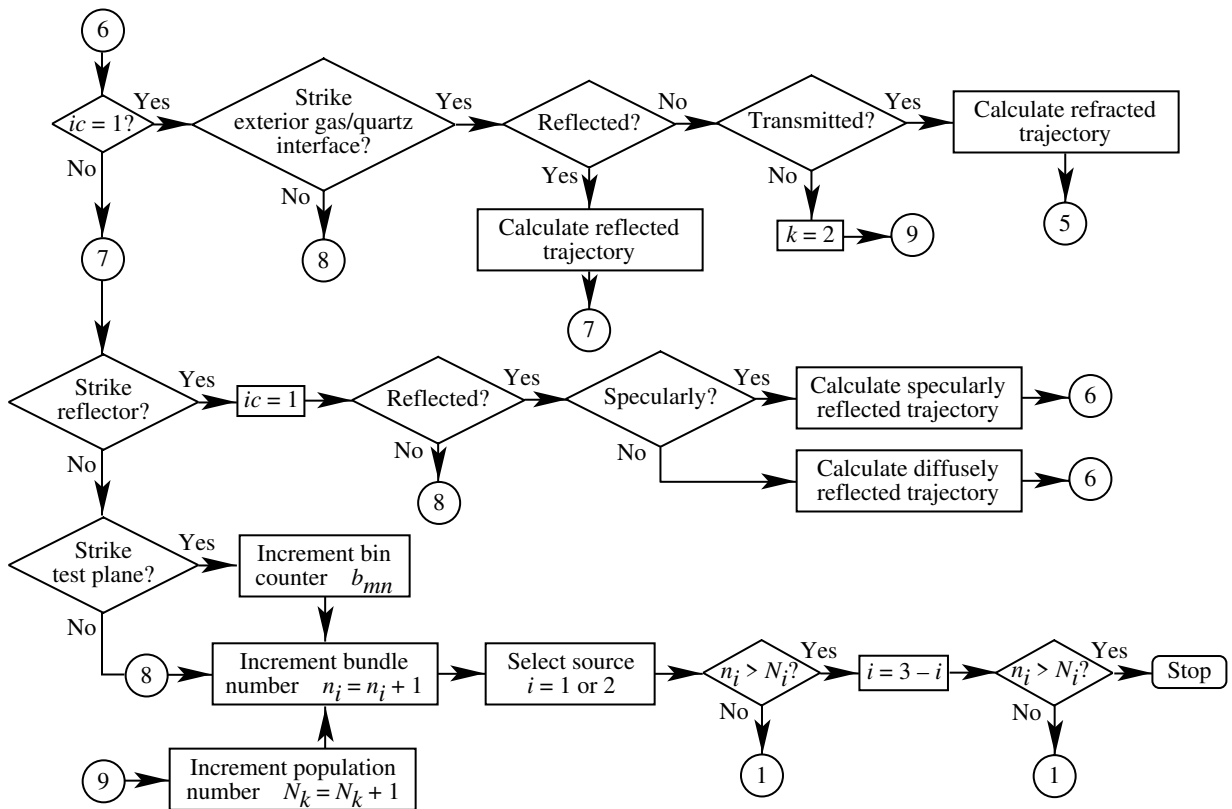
6

$ic = 1$? Yes

No

Strike exterior gas/quartz interface?

Yes

No

8

Reflected?

No

Yes

Calculate reflected trajectory

7

Transmitted?

Yes

No

$k = 2$

9

Calculate refracted trajectory

5

7

Strike reflector?

Yes

$ic = 1$

Reflected?

Yes

No

8

Specularly?

Yes

No

Calculate specularly reflected trajectory

6

Calculate diffusely reflected trajectory

6

No

Strike test plane?

Yes

Increment bin counter $b_{mn}$

No

8

Increment bundle number $n_i = n_i + 1$

Select source $i = 1$ or 2

$n_i > N_i$?

Yes

No

1

$i = 3 - i$

$n_i > N_i$?

Yes

No

1

Stop

9

Increment population number $N_k = N_k + 1$